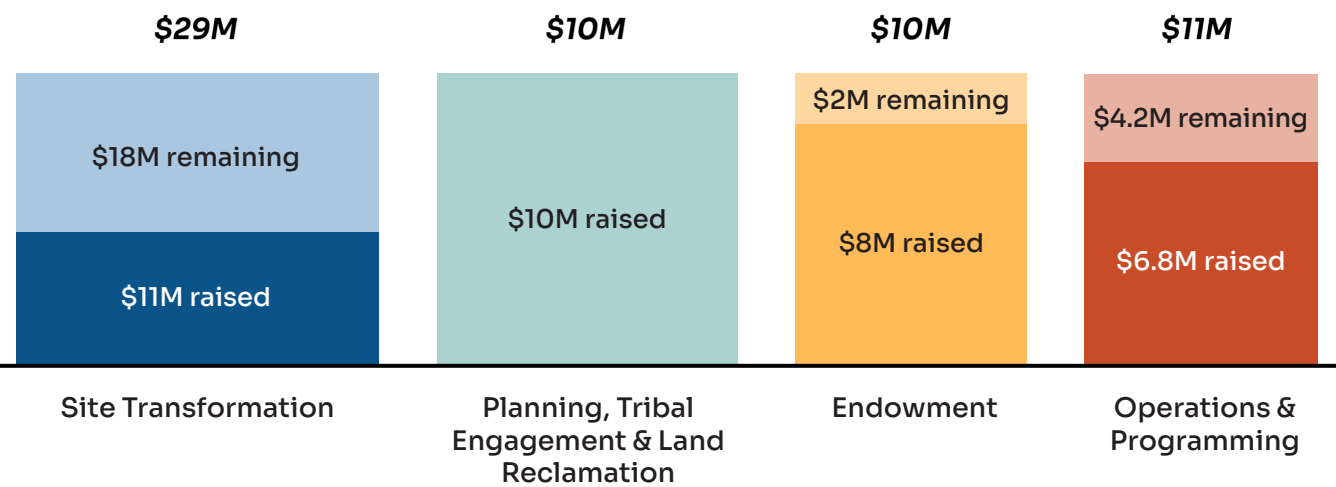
$29M

$18M remaining

$11M raised

Site Transformation

$10M

$10M raised

Planning, Tribal Engagement & Land Reclamation

$10M

$2M remaining

$8M raised

Endowment

$11M

$4.2M remaining

$6.8M raised

Operations & Programming